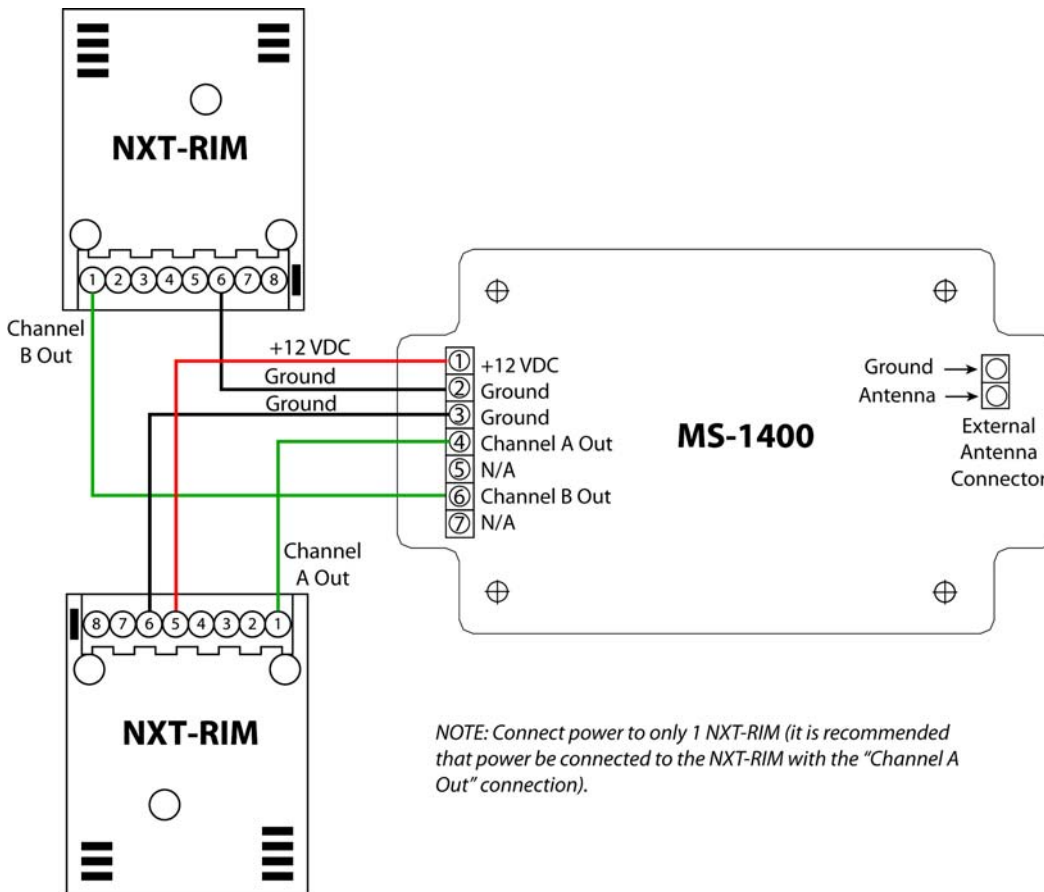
NXT-RIM

1 2 3 4 5 6 7 8

Channel B Out

+12 VDC
Ground
Ground

1 +12 VDC
2 Ground
3 Ground
4 Channel A Out
5 N/A
6 Channel B Out
7 N/A

MS-1400

Ground
Antenna
External Antenna Connector

Channel A Out

8 7 6 5 4 3 2 1

NXT-RIM

NOTE: Connect power to only 1 NXT-RIM (it is recommended that power be connected to the NXT-RIM with the "Channel A Out" connection).